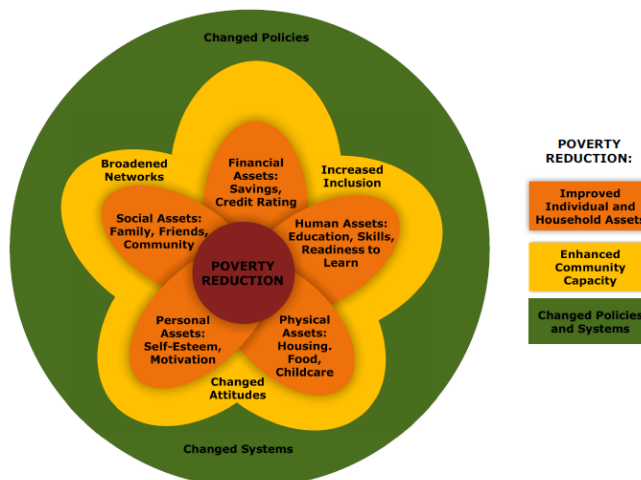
Changed Policies

Broadened Networks

Financial Assets: Savings, Credit Rating

Increased Inclusion

Social Assets: Family, Friends, Community

Human Assets: Education, Skills, Readiness to Learn

POVERTY REDUCTION

Personal Assets: Self-Esteem, Motivation

Physical Assets: Housing. Food, Childcare

Changed Attitudes

Changed Systems

POVERTY REDUCTION:

Improved Individual and Household Assets

Enhanced Community Capacity

Changed Policies and Systems